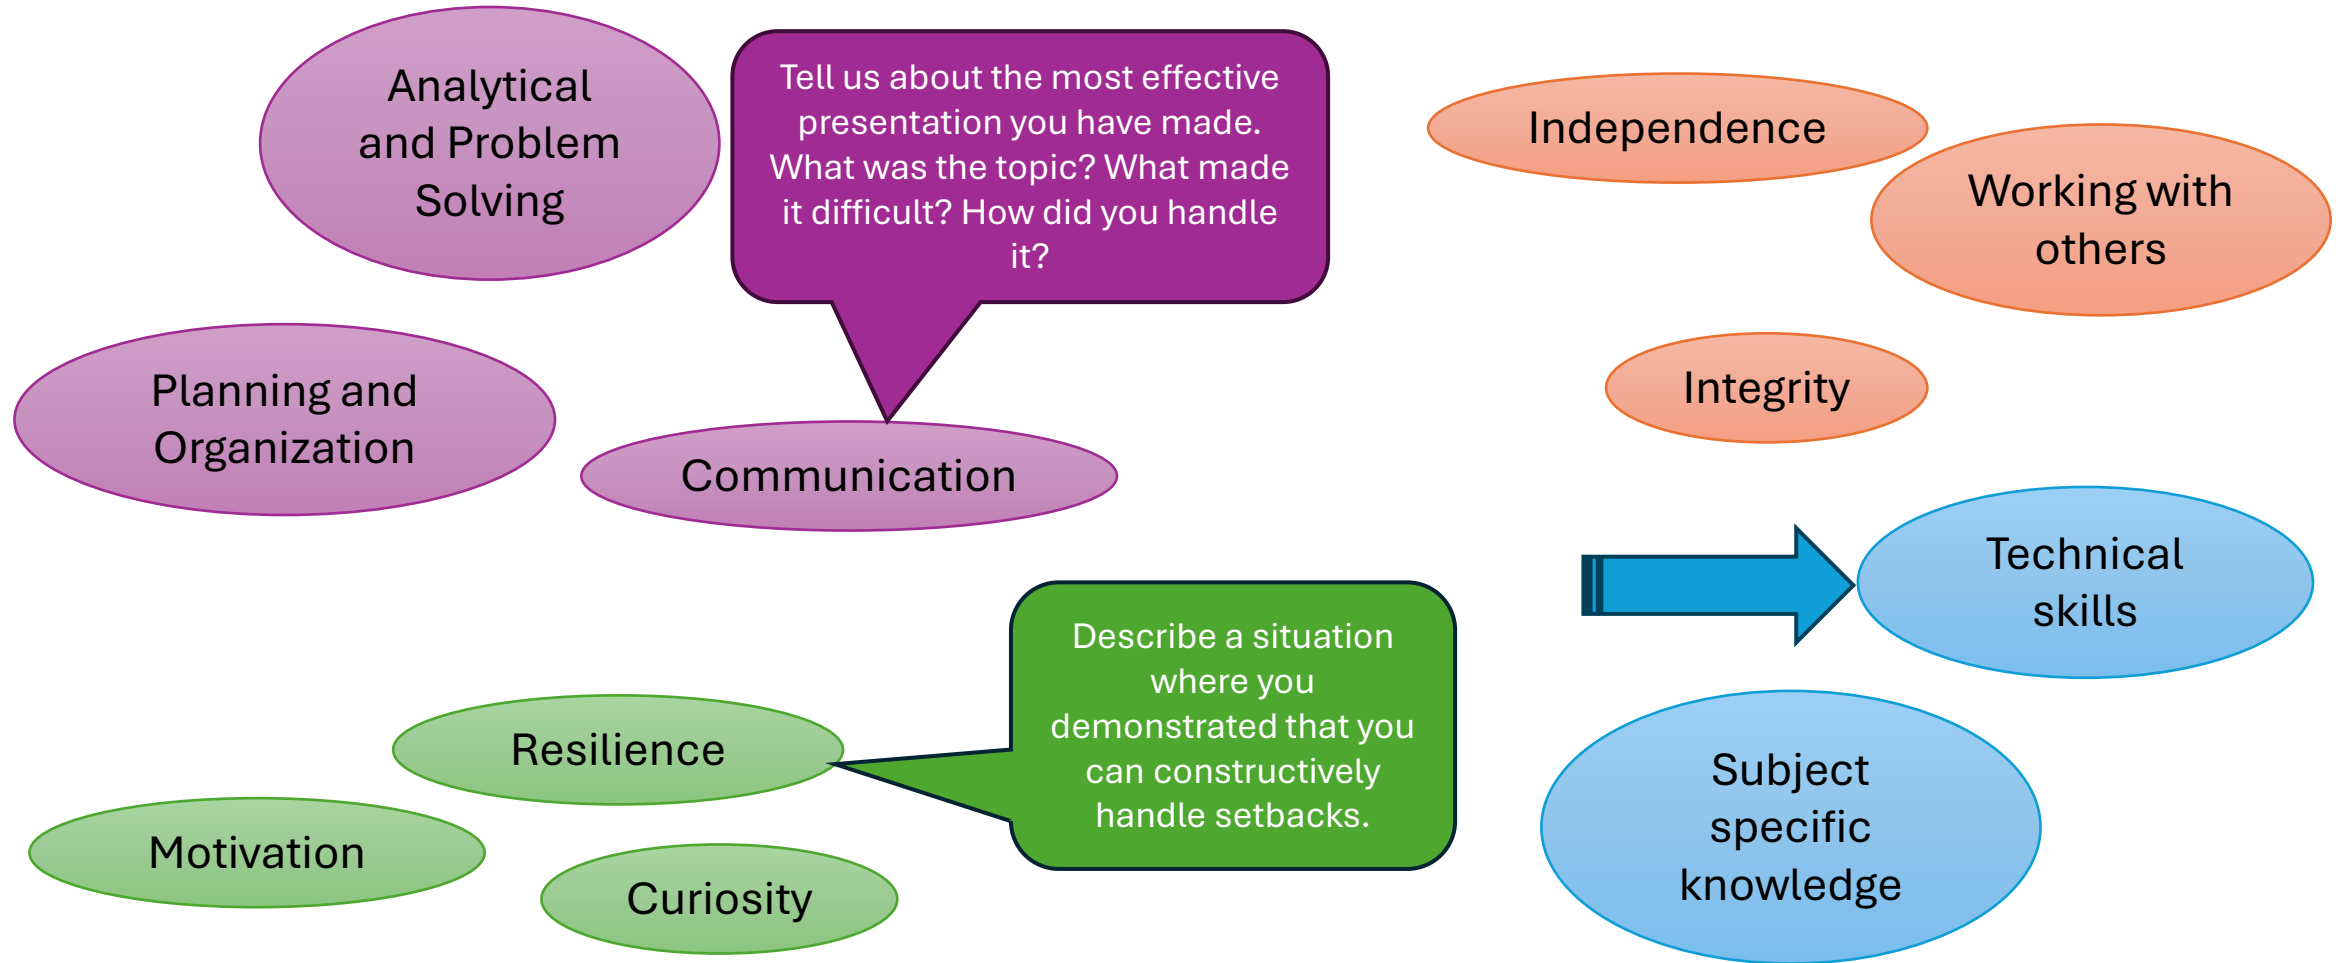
Analytical and Problem Solving

Tell us about the most effective presentation you have made. What was the topic? What made it difficult? How did you handle it?

Independence

Working with others

Planning and Organization

Communication

Integrity

Technical skills

Describe a situation where you demonstrated that you can constructively handle setbacks.

Resilience

Motivation

Curiosity

Subject specific knowledge